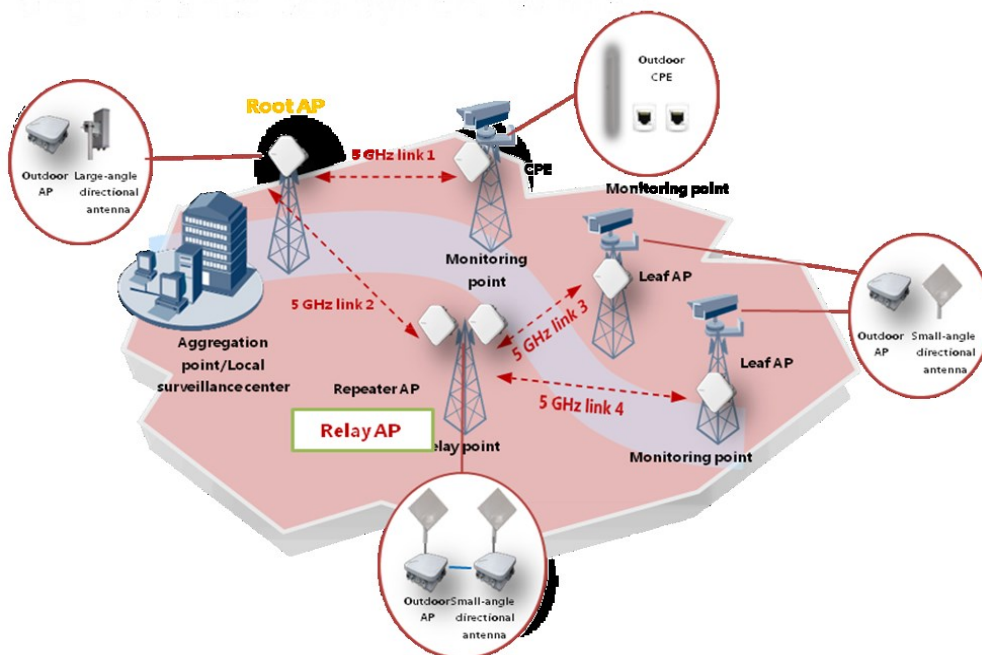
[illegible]

Root AP

Outdoor AP

Large-angle directional antenna

5 GHz link 1

Outdoor CPE

CPE

Monitoring point

Monitoring point

5 GHz link 2

Leaf AP

5 GHz link 3

Outdoor AP

Small-angle directional antenna

Leaf AP

Aggregation point/Local surveillance center

Repeater AP

5 GHz link 4

Relay AP

elay point

Monitoring point

Outdoor AP

Small-angle directional antenna